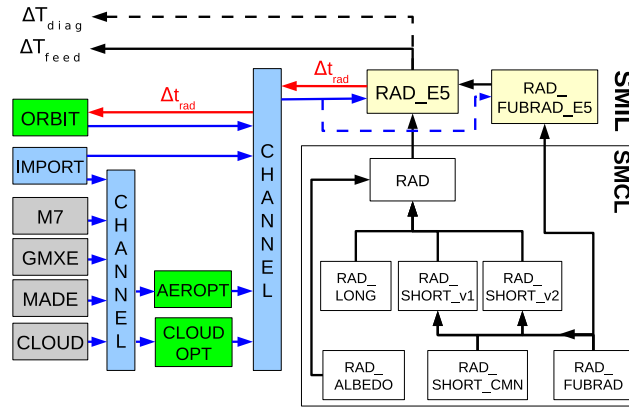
$\Delta T_{diag}$
$\Delta T_{feed}$
$\Delta t_{rad}$
$\Delta t_{rad}$
ORBIT
IMPORT
M7
GMXE
MADE
CLOUD
CHANNEL
AEROPT
CLOUD OPT
CHANNEL
RAD_E5
RAD_ FUBRAD_E5
SMIL
SMCL
RAD
RAD_ LONG
RAD_ SHORT_v1
RAD_ SHORT_v2
RAD_ ALBEDO
RAD_ SHORT_CMN
RAD_ FUBRAD